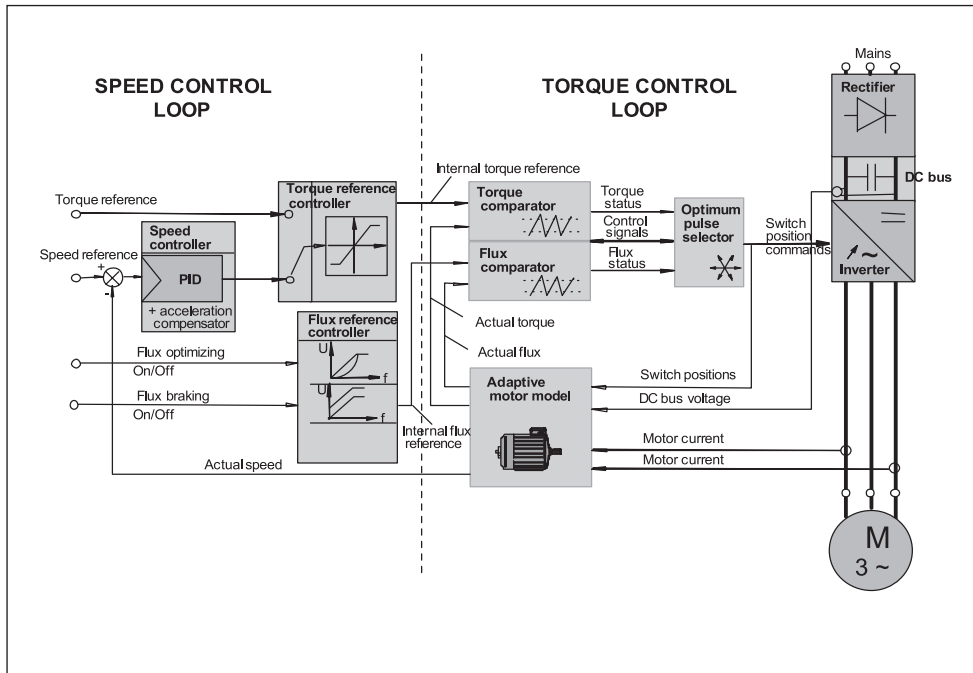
SPEED CONTROL LOOP

TORQUE CONTROL LOOP

Mains

Rectifier

DC bus

Inverter

Internal torque reference

Torque reference

Torque reference controller

Speed reference

Speed controller

PID

+ acceleration compensator

+

-

Torque comparator

Torque status

Control signals

Flux status

Optimum pulse selector

Switch position commands

Flux comparator

Actual torque

Actual flux

Flux reference controller

U

f

U

f

Flux optimizing On/Off

Flux braking On/Off

Internal flux reference

Adaptive motor model

Switch positions

DC bus voltage

Motor current

Motor current

Actual speed

M
3 ~